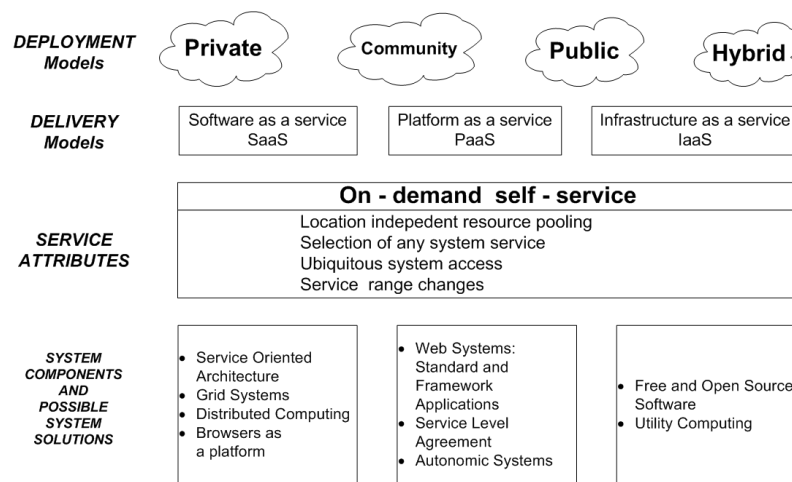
DEPLOYMENT Models

Private

Community

Public

Hybrid

DELIVERY Models

Software as a service SaaS

Platform as a service PaaS

Infrastructure as a service IaaS

SERVICE ATTRIBUTES

On - demand self - service

Location indepedent resource pooling
Selection of any system service
Ubiquitous system access
Service range changes

SYSTEM COMPONENTS AND POSSIBLE SYSTEM SOLUTIONS

- Service Oriented Architecture
- Grid Systems
- Distributed Computing
- Browsers as a platform

- Web Systems: Standard and Framework Applications
- Service Level Agreement
- Autonomic Systems

- Free and Open Source Software
- Utility Computing